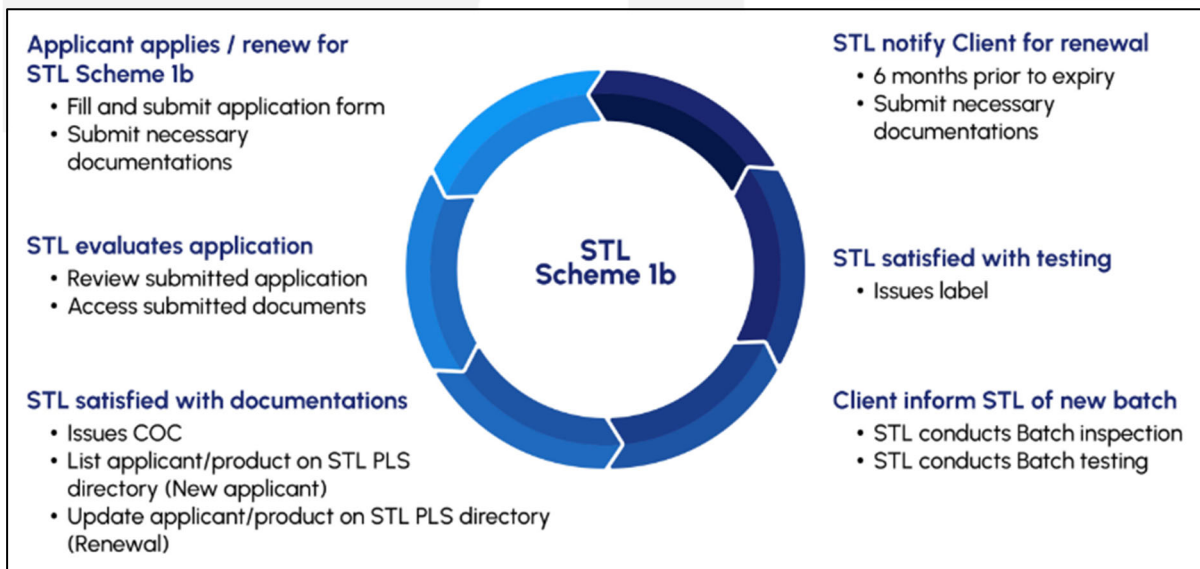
Applicant applies / renew for STL Scheme 1b
• Fill and submit application form
• Submit necessary documentations

STL evaluates application
• Review submitted application
• Access submitted documents

STL satisfied with documentations
• Issues COC
• List applicant/product on STL PLS directory (New applicant)
• Update applicant/product on STL PLS directory (Renewal)

STL Scheme 1b

STL notify Client for renewal
• 6 months prior to expiry
• Submit necessary documentations

STL satisfied with testing
• Issues label

Client inform STL of new batch
• STL conducts Batch inspection
• STL conducts Batch testing